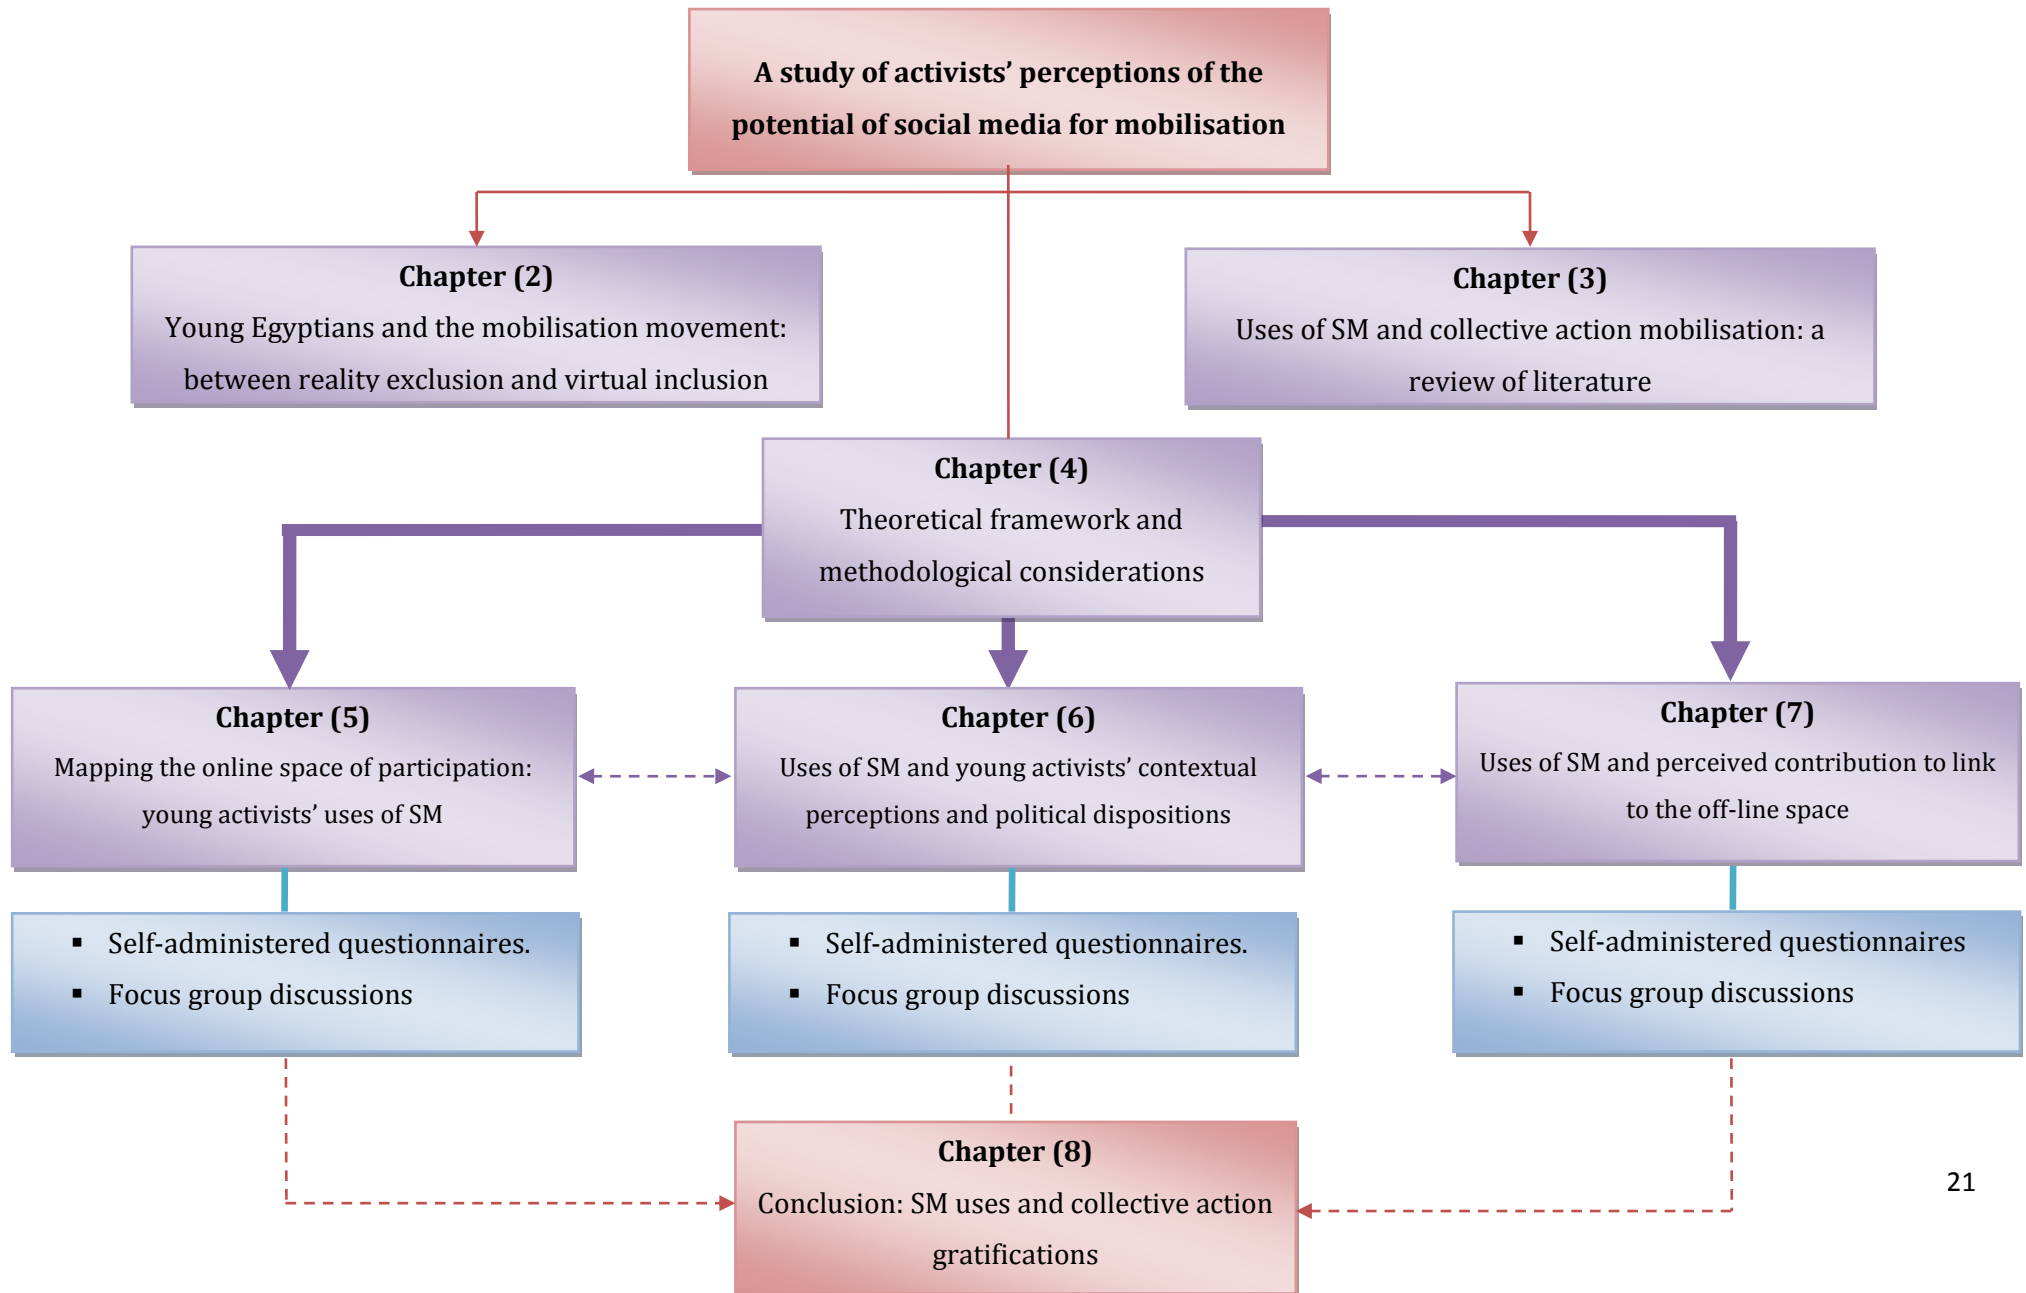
A study of activists' perceptions of the potential of social media for mobilisation

Chapter (2)
Young Egyptians and the mobilisation movement: between reality exclusion and virtual inclusion

Chapter (3)
Uses of SM and collective action mobilisation: a review of literature

Chapter (4)
Theoretical framework and methodological considerations

Chapter (5)
Mapping the online space of participation: young activists' uses of SM

Chapter (6)
Uses of SM and young activists' contextual perceptions and political dispositions

Chapter (7)
Uses of SM and perceived contribution to link to the off-line space

- Self-administered questionnaires.
- Focus group discussions

- Self-administered questionnaires.
- Focus group discussions

- Self-administered questionnaires
- Focus group discussions

Chapter (8)
Conclusion: SM uses and collective action gratifications

21